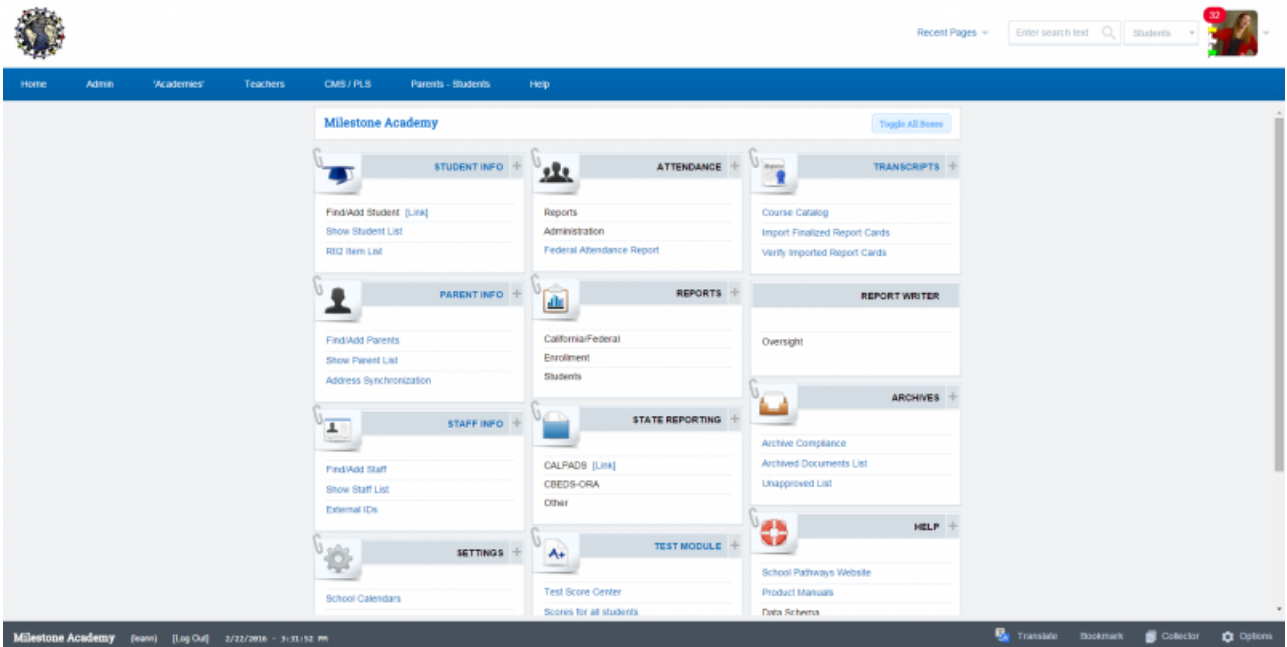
Recent Pages
Enter search text
Students
32

Home Admin 'Academies' Teachers CMS / PLS Parents - Students Help

Milestone Academy
Toggle All Items

STUDENT INFO
Find/Add Student [Link]
Show Student List
RtI2 Item List

PARENT INFO
Find/Add Parents
Show Parent List
Address Synchronization

STAFF INFO
Find/Add Staff
Show Staff List
External IDs

SETTINGS
School Calendars

ATTENDANCE
Reports
Administration
Federal Attendance Report

REPORTS
California/Federal
Enrollment
Students

STATE REPORTING
CALPADS [Link]
CBEDS-ORA
Other

TEST MODULE
Test Score Center
Scores for all students

TRANSCRIPTS
Course Catalog
Import Finalized Report Cards
Verify Imported Report Cards

REPORT WRITER
Oversight

ARCHIVES
Archive Compliance
Archived Documents List
Unapproved List

HELP
School Pathways Website
Product Manuals
Data Schema

Milestone Academy (eann) [Log Out] 2/22/2016 - 3:31:52 PM
Translate Bookmark Collector Options